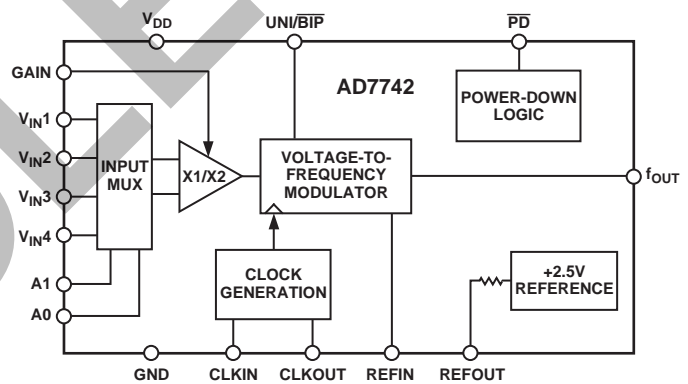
$V_{DD}$

UNI/$\overline{BIP}$

$\overline{PD}$

GAIN

AD7742

POWER-DOWN LOGIC

$V_{IN}1$

$V_{IN}2$

$V_{IN}3$

$V_{IN}4$

INPUT MUX

X1/X2

VOLTAGE-TO-FREQUENCY MODULATOR

$f_{OUT}$

A1

A0

CLOCK GENERATION

+2.5V REFERENCE

GND

CLKIN

CLKOUT

REFIN

REFOUT